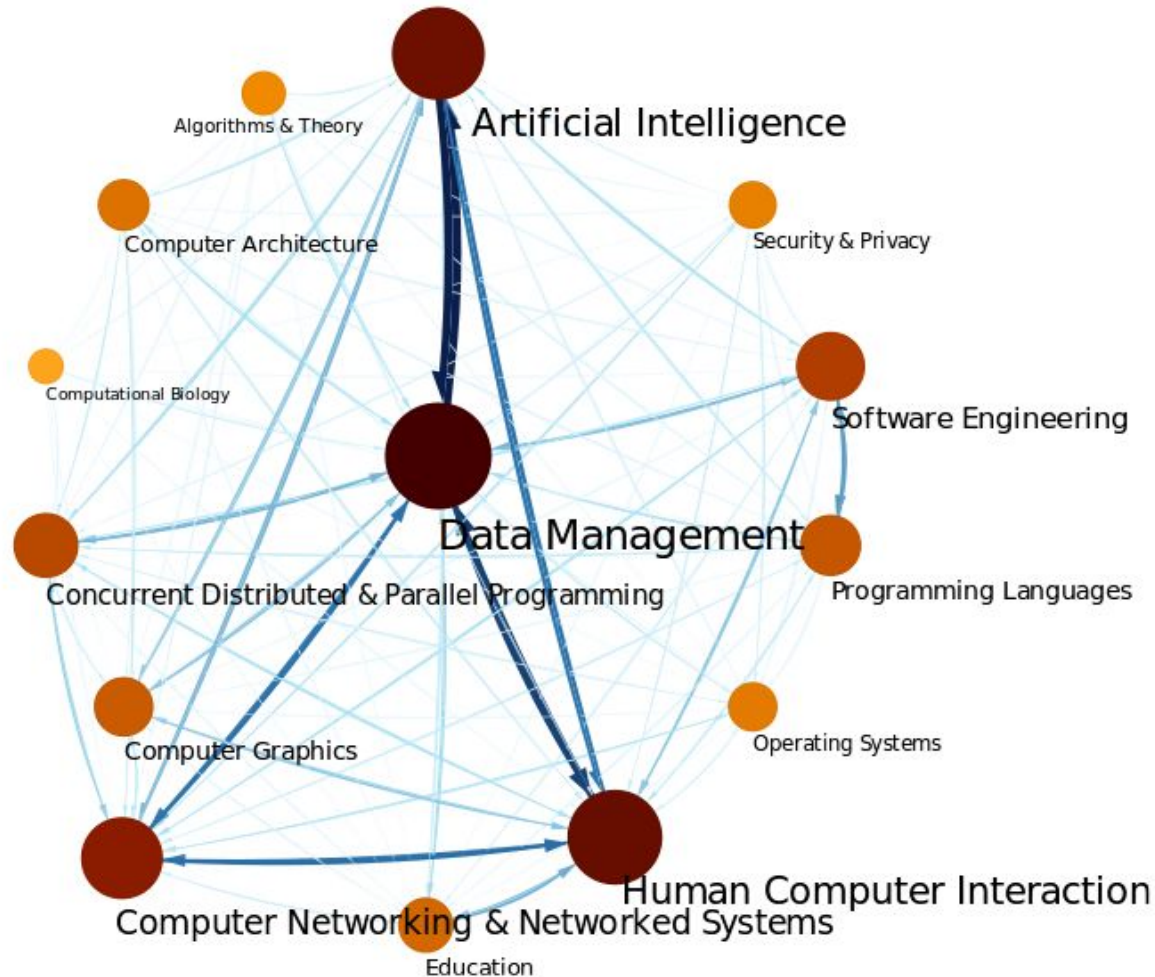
Artificial Intelligence

Algorithms & Theory

Computer Architecture

Security & Privacy

Computational Biology

Software Engineering

Data Management

Programming Languages

Concurrent Distributed & Parallel Programming

Computer Graphics

Operating Systems

Human Computer Interaction

Computer Networking & Networked Systems

Education